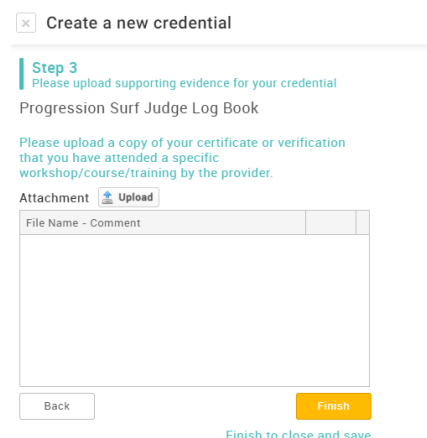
× Create a new credential

Step 3
Please upload supporting evidence for your credential

Progression Surf Judge Log Book

Please upload a copy of your certificate or verification that you have attended a specific workshop/course/training by the provider.

Attachment Upload

| File Name - Comment | | |
|---|---|---|
| | | |

Back

Finish

Finish to close and save